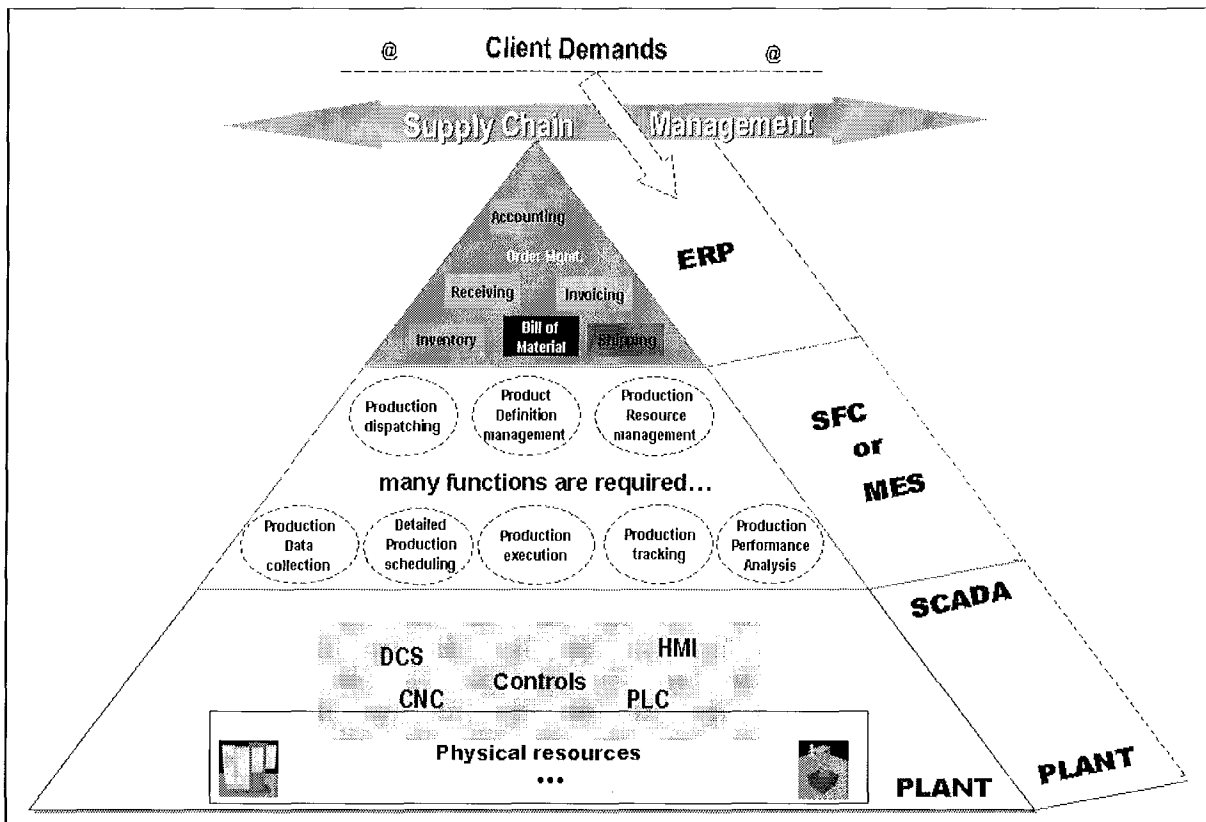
@ Client Demands @

Supply Chain Management

Accounting

Order Mgmt

Receiving

Invoicing

Inventory

Bill of Material

Shipping

ERP

Production dispatching

Product Definition management

Production Resource management

SFC or MES

many functions are required…

Production Data collection

Detailed Production scheduling

Production execution

Production tracking

Production Performance Analysis

SCADA

DCS

HMI

Controls

CNC

PLC

Physical resources

•••

PLANT

PLANT